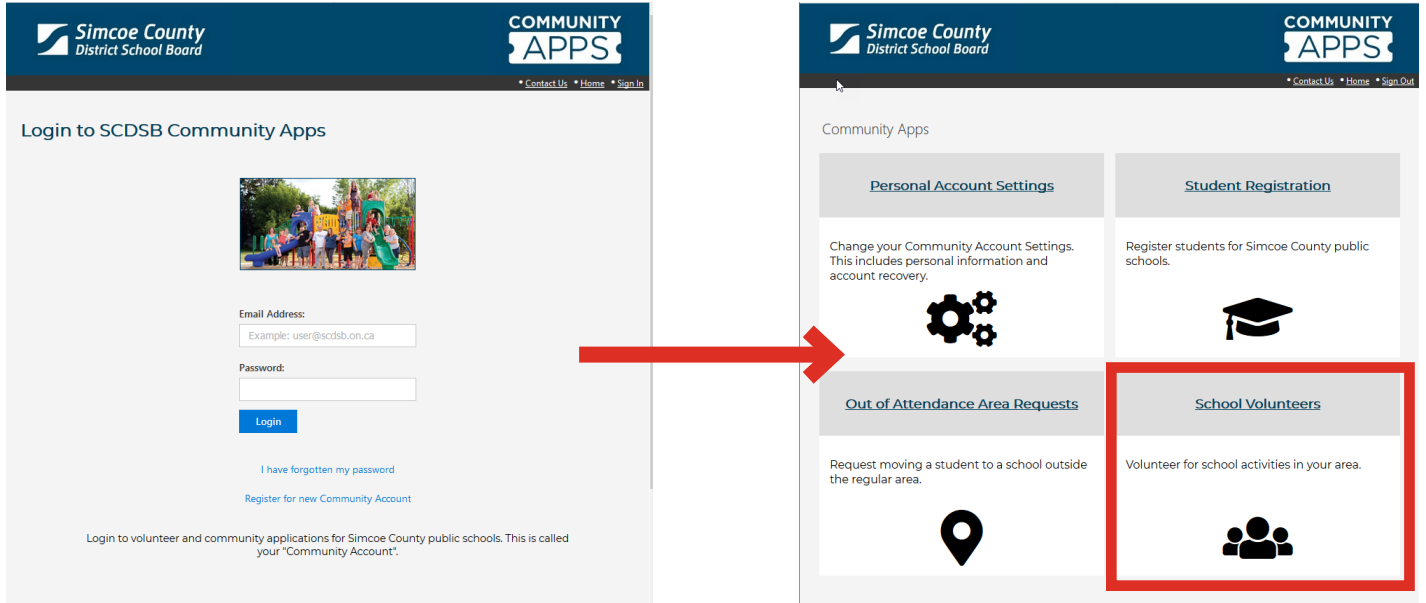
Simcoe County
District School Board

COMMUNITY
APPS

• Contact Us • Home • Sign In

Login to SCDSB Community Apps

Email Address:

Example: user@scdsb.on.ca

Password:

Login

I have forgotten my password

Register for new Community Account

Login to volunteer and community applications for Simcoe County public schools. This is called your "Community Account".

Simcoe County
District School Board

COMMUNITY
APPS

• Contact Us • Home • Sign Out

Community Apps

Personal Account Settings

Change your Community Account Settings. This includes personal information and account recovery.

Student Registration

Register students for Simcoe County public schools.

Out of Attendance Area Requests

Request moving a student to a school outside the regular area.

School Volunteers

Volunteer for school activities in your area.